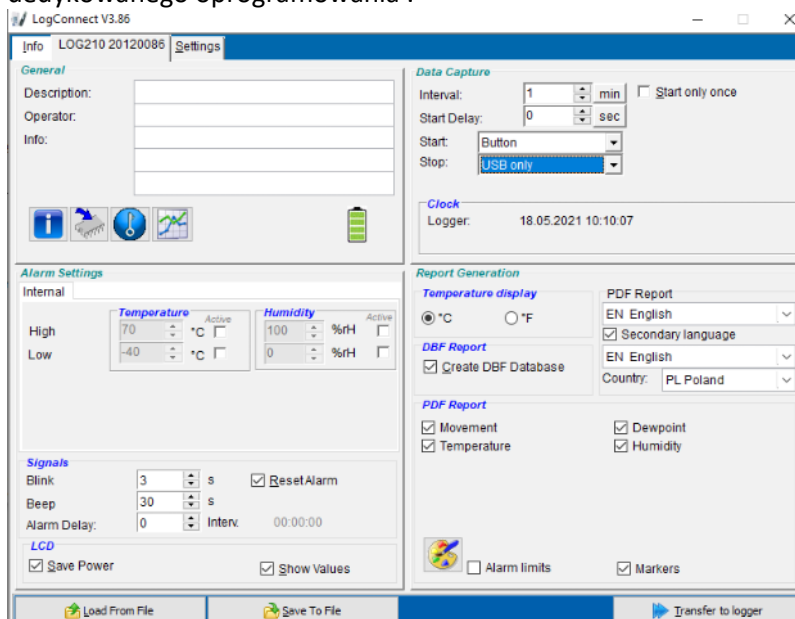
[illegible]dedykowanego oprogramowania :

LogConnect V3.86

Info | LOG210 20120086 | Settings

General
Description:
Operator:
Info:

Data Capture
Interval: 1 min ☐ Start only once
Start Delay: 0 sec
Start: Button
Stop: USB only

Clock
Logger: 18.05.2021 10:10:07

Alarm Settings
Internal

| | Temperature | Active | Humidity | Active |
|---|---|---|---|---|
| High | 70 °C | ☐ | 100 %rH | ☐ |
| Low | -40 °C | ☐ | 0 %rH | ☐ |

Signals
Blink 3 s ☑ Reset Alarm
Beep 30 s
Alarm Delay: 0 Interv. 00:00:00

LCD
☑ Save Power ☑ Show Values

Report Generation
Temperature display
◉ °C ○ °F

DBF Report
☑ Create DBF Database

PDF Report
EN English
☑ Secondary language
EN English
Country: PL Poland

PDF Report
☑ Movement ☑ Dewpoint
☑ Temperature ☑ Humidity

☐ Alarm limits ☑ Markers

Load From File | Save To File | Transfer to logger